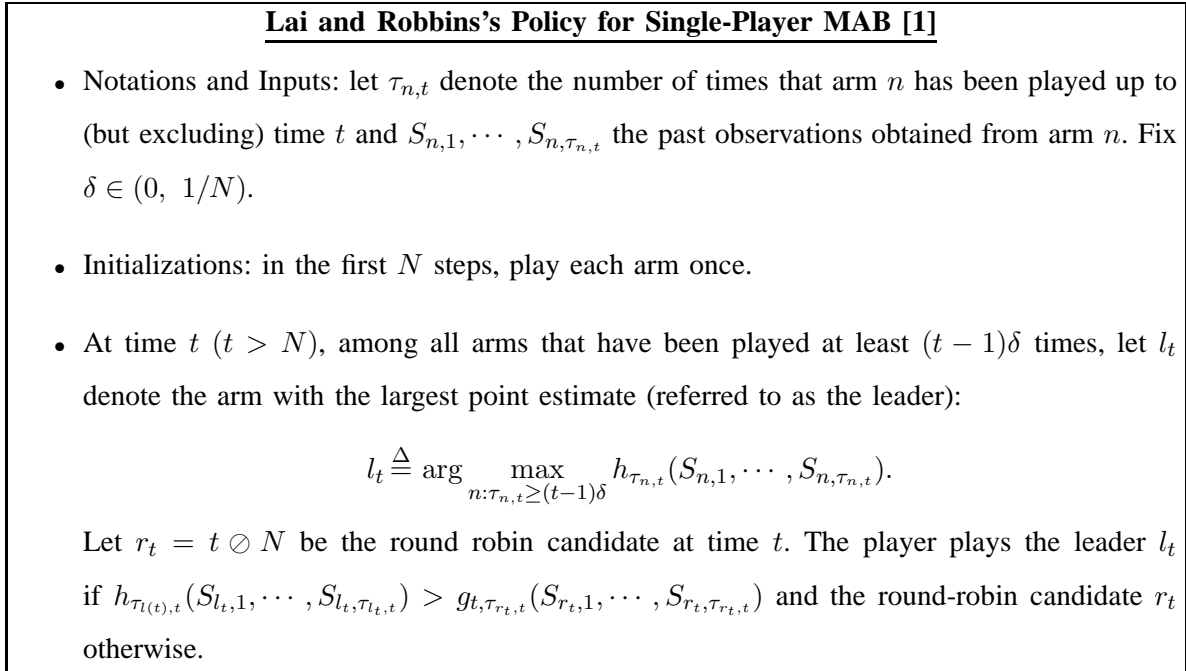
Lai and Robbins's Policy for Single-Player MAB [1]

• Notations and Inputs: let $\tau_{n,t}$ denote the number of times that arm $n$ has been played up to (but excluding) time $t$ and $S_{n,1}, \cdots, S_{n,\tau_{n,t}}$ the past observations obtained from arm $n$. Fix $\delta \in (0,\ 1/N)$.

• Initializations: in the first $N$ steps, play each arm once.

• At time $t$ $(t > N)$, among all arms that have been played at least $(t-1)\delta$ times, let $l_t$ denote the arm with the largest point estimate (referred to as the leader):

$l_t \stackrel{\Delta}{=} \arg \max_{n:\tau_{n,t} \geq (t-1)\delta} h_{\tau_{n,t}}(S_{n,1}, \cdots, S_{n,\tau_{n,t}}).$

Let $r_t = t \oslash N$ be the round robin candidate at time $t$. The player plays the leader $l_t$ if $h_{\tau_{l(t),t}}(S_{l_t,1}, \cdots, S_{l_t,\tau_{l_t,t}}) > g_{t,\tau_{r_t,t}}(S_{r_t,1}, \cdots, S_{r_t,\tau_{r_t,t}})$ and the round-robin candidate $r_t$ otherwise.